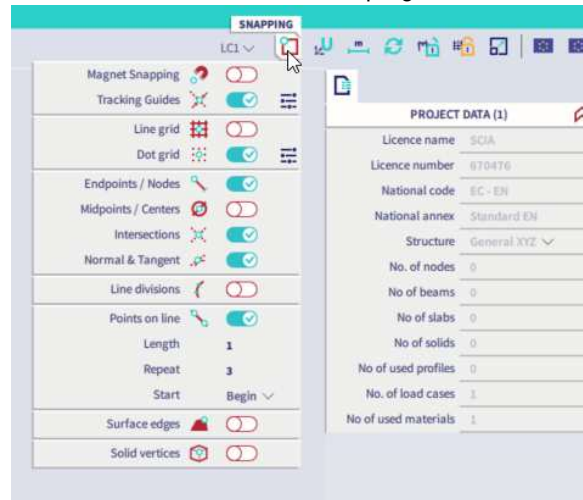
SNAPPING

LC1

Magnet Snapping
Tracking Guides

Line grid
Dot grid

Endpoints / Nodes
Midpoints / Centers
Intersections
Normal & Tangent

Line divisions

Points on line
Length 1
Repeat 3
Start Begin

Surface edges
Solid vertices

PROJECT DATA (1)

| | |
|---|---|
| Licence name | SCIA |
| Licence number | 670476 |
| National code | EC - EN |
| National annex | Standard EN |
| Structure | General XYZ |
| No. of nodes | 0 |
| No of beams | 0 |
| No of slabs | 0 |
| No of solids | 0 |
| No of used profiles | 0 |
| No. of load cases | 1 |
| No of used materials | 1 |